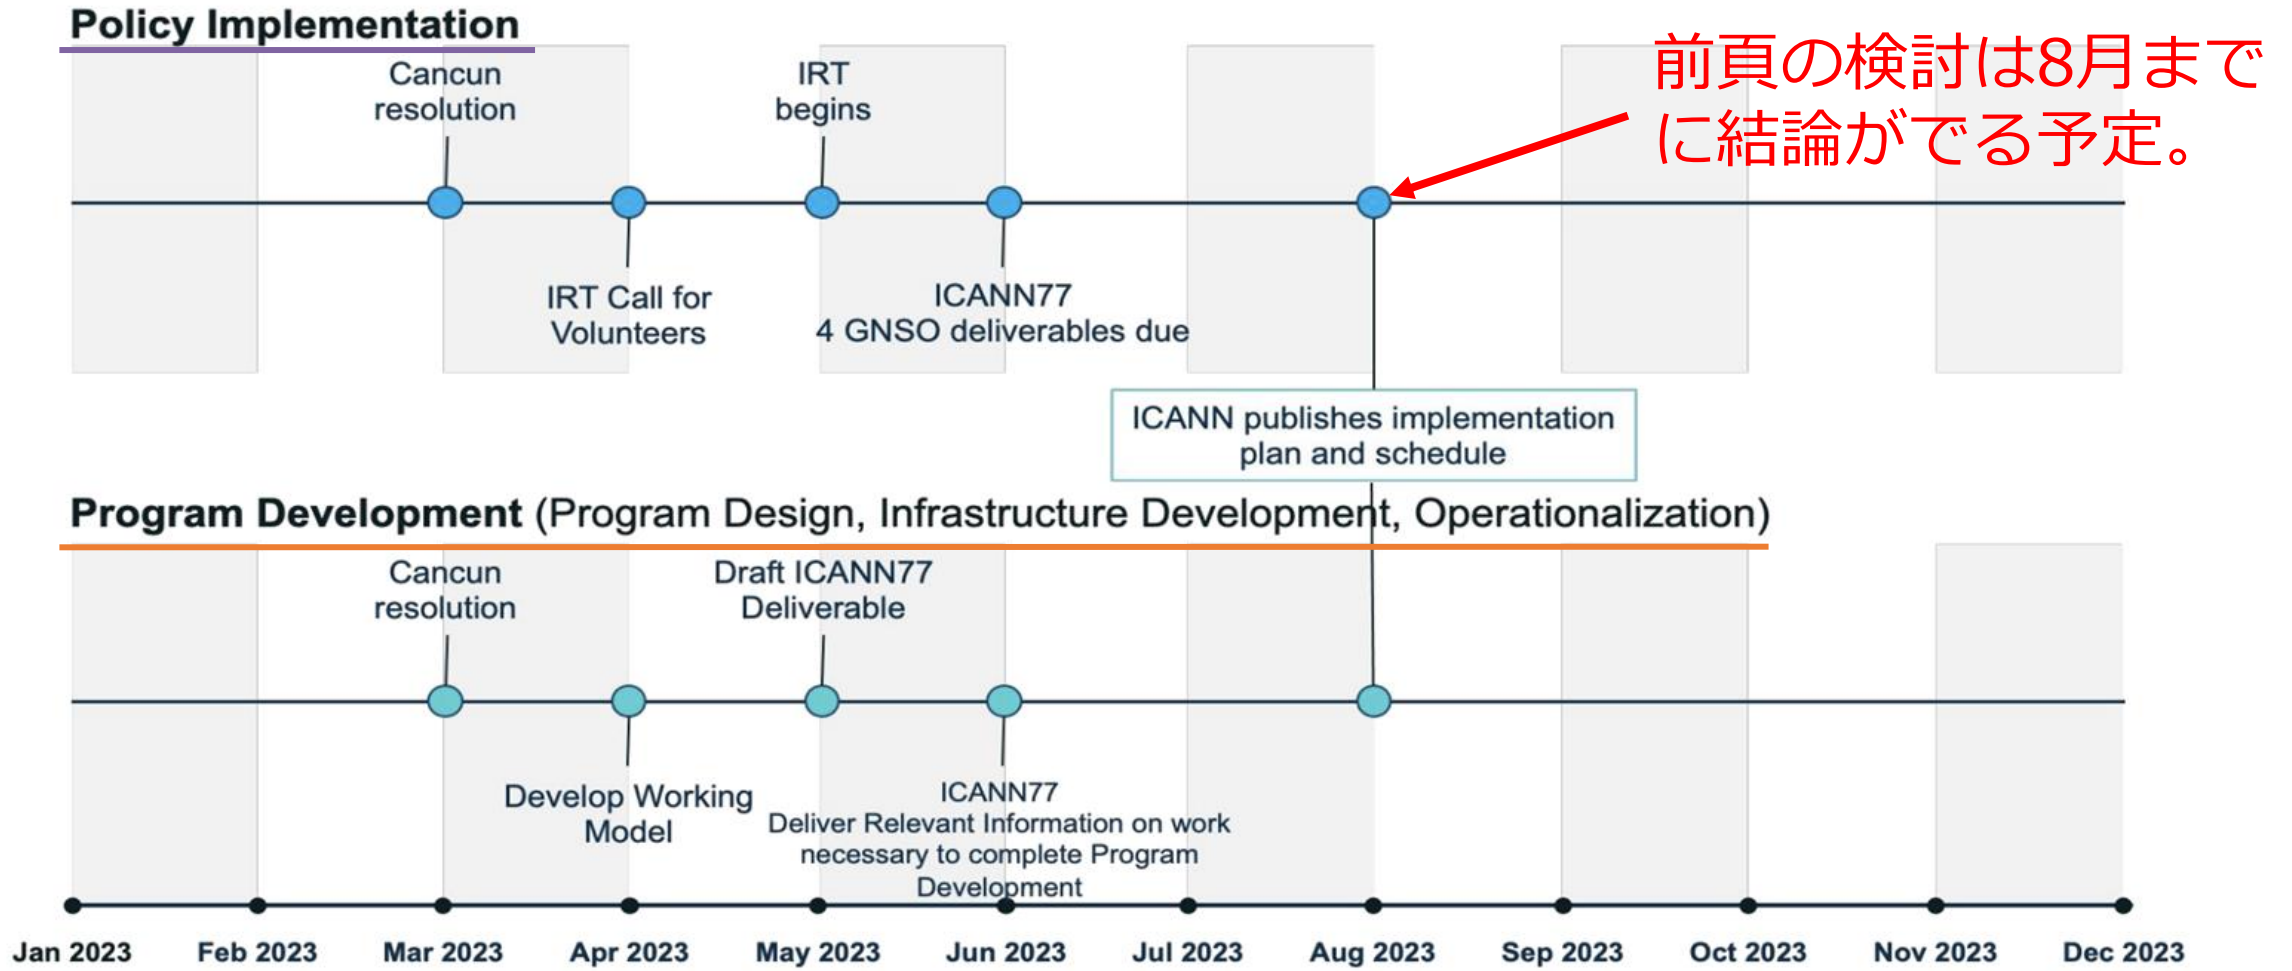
Policy Implementation

Cancun resolution

IRT begins

前頁の検討は8月までに結論がでる予定。

IRT Call for Volunteers

ICANN77
4 GNSO deliverables due

ICANN publishes implementation plan and schedule

Program Development (Program Design, Infrastructure Development, Operationalization)

Cancun resolution

Draft ICANN77 Deliverable

Develop Working Model

ICANN77
Deliver Relevant Information on work necessary to complete Program Development

Jan 2023 Feb 2023 Mar 2023 Apr 2023 May 2023 Jun 2023 Jul 2023 Aug 2023 Sep 2023 Oct 2023 Nov 2023 Dec 2023